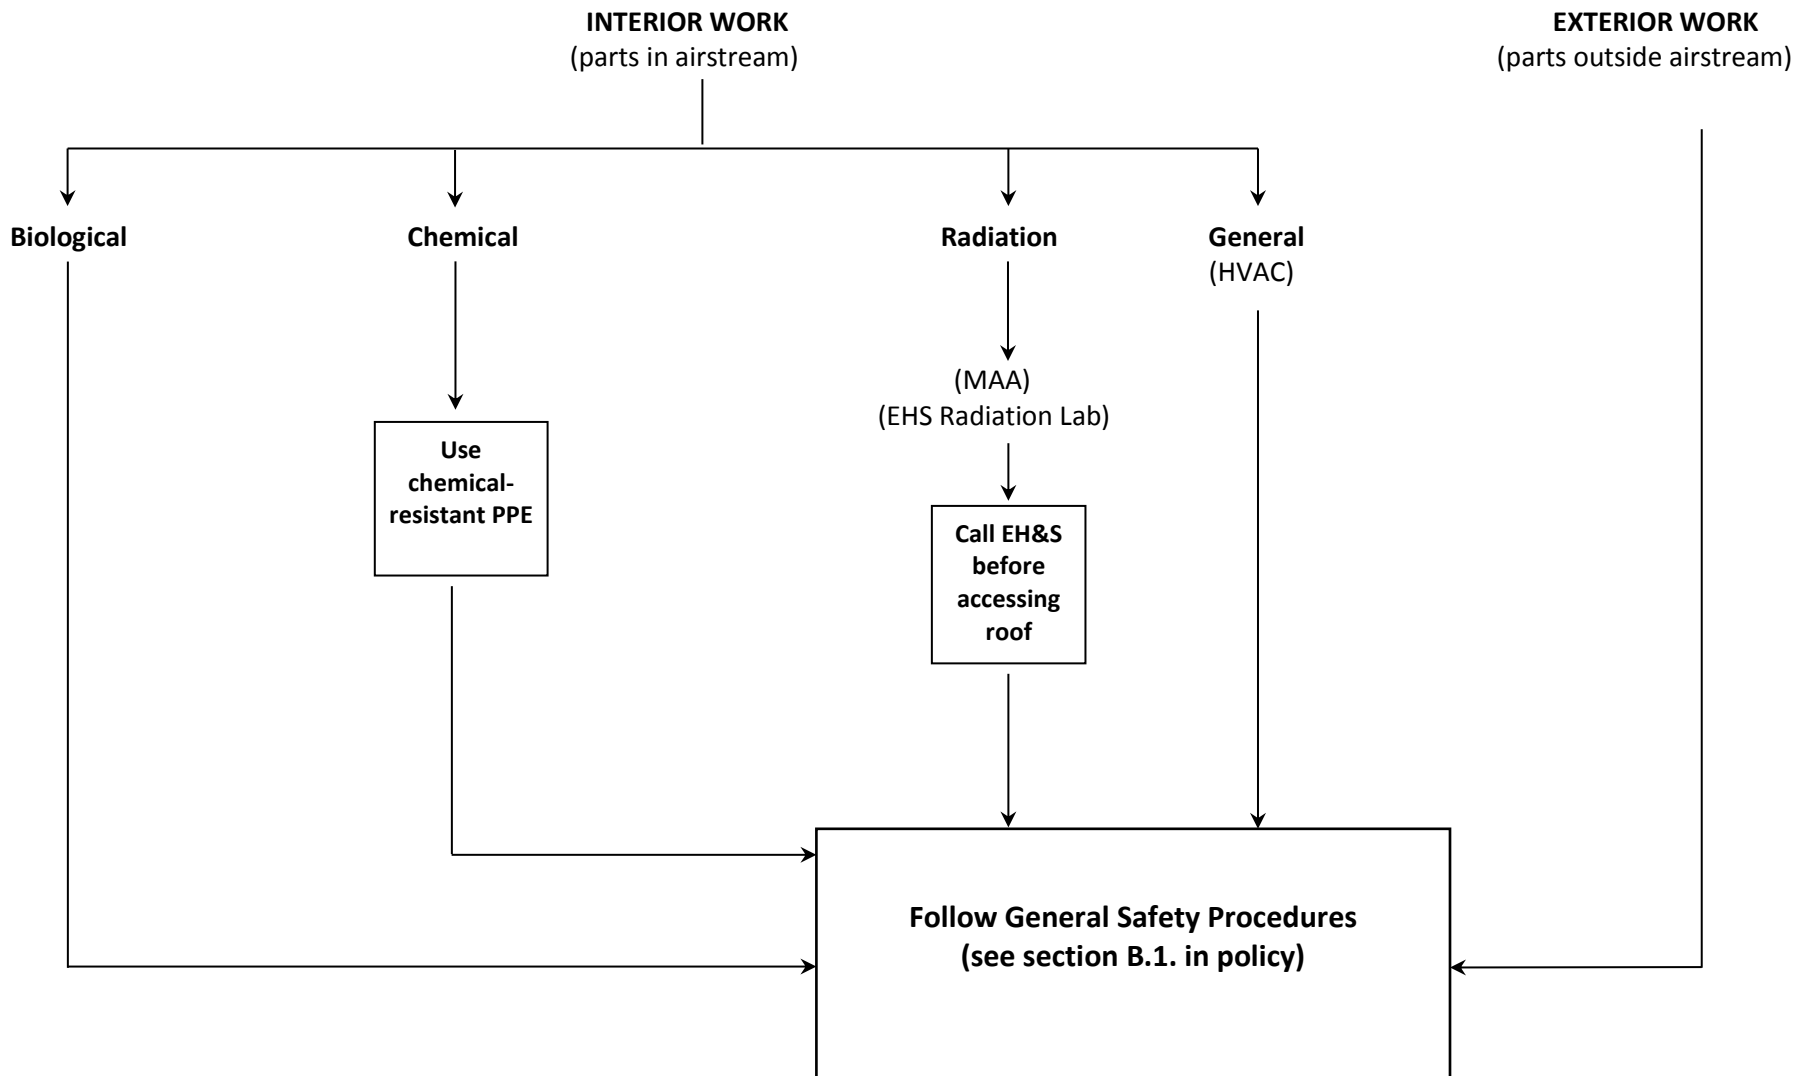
INTERIOR WORK
(parts in airstream)

EXTERIOR WORK
(parts outside airstream)

Biological

Chemical

Radiation

General
(HVAC)

Use chemical-resistant PPE

(MAA)
(EHS Radiation Lab)

Call EH&S before accessing roof

Follow General Safety Procedures
(see section B.1. in policy)